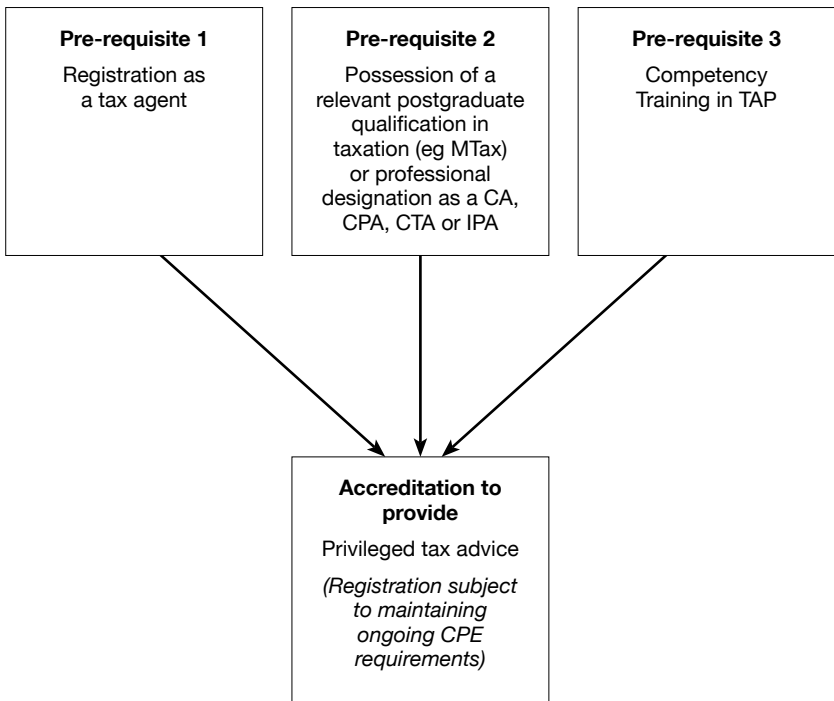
Pre-requisite 1
Registration as a tax agent

Pre-requisite 2
Possession of a relevant postgraduate qualification in taxation (eg MTax) or professional designation as a CA, CPA, CTA or IPA

Pre-requisite 3
Competency Training in TAP

Accreditation to provide
Privileged tax advice
(Registration subject to maintaining ongoing CPE requirements)